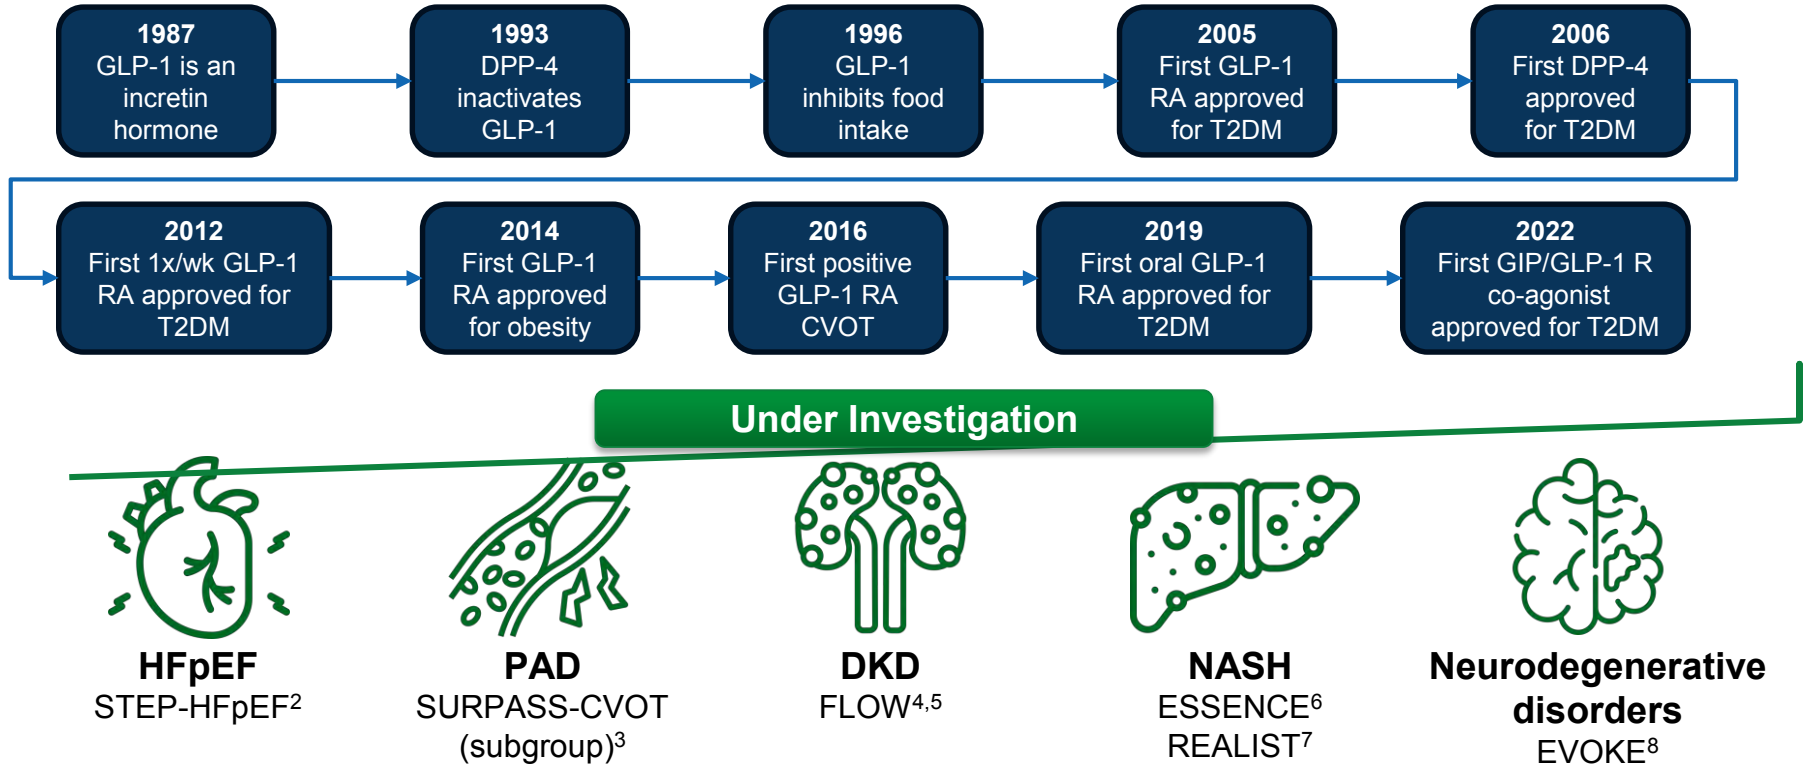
1987
GLP-1 is an incretin hormone

1993
DPP-4 inactivates GLP-1

1996
GLP-1 inhibits food intake

2005
First GLP-1 RA approved for T2DM

2006
First DPP-4 approved for T2DM

2012
First 1x/wk GLP-1 RA approved for T2DM

2014
First GLP-1 RA approved for obesity

2016
First positive GLP-1 RA CVOT

2019
First oral GLP-1 RA approved for T2DM

2022
First GIP/GLP-1 R co-agonist approved for T2DM

Under Investigation

HFpEF
STEP-HFpEF$^2$

PAD
SURPASS-CVOT (subgroup)$^3$

DKD
FLOW$^{4,5}$

NASH
ESSENCE$^6$
REALIST$^7$

Neurodegenerative disorders
EVOKE$^8$